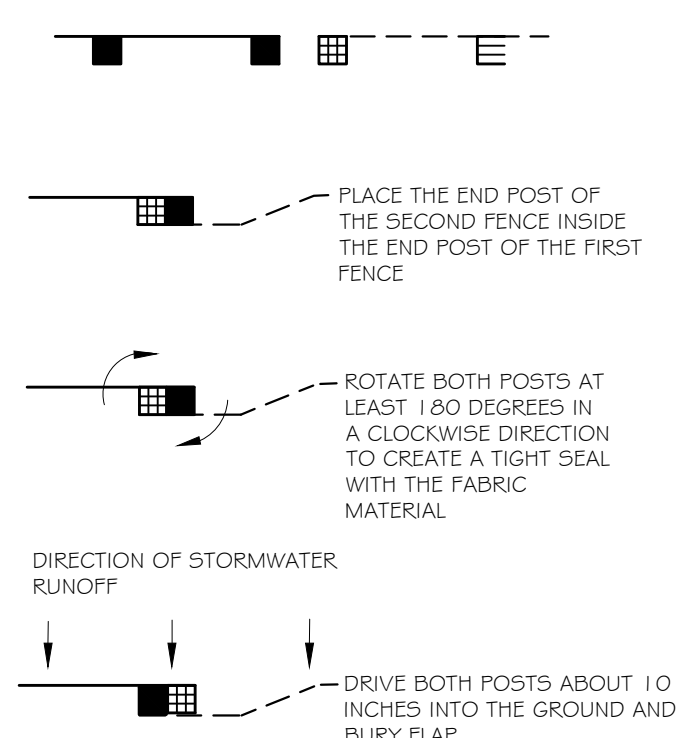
PLACE THE END POST OF THE SECOND FENCE INSIDE THE END POST OF THE FIRST FENCE

ROTATE BOTH POSTS AT LEAST 180 DEGREES IN A CLOCKWISE DIRECTION TO CREATE A TIGHT SEAL WITH THE FABRIC MATERIAL

DIRECTION OF STORMWATER RUNOFF

DRIVE BOTH POSTS ABOUT 10 INCHES INTO THE GROUND AND BURY FLAP